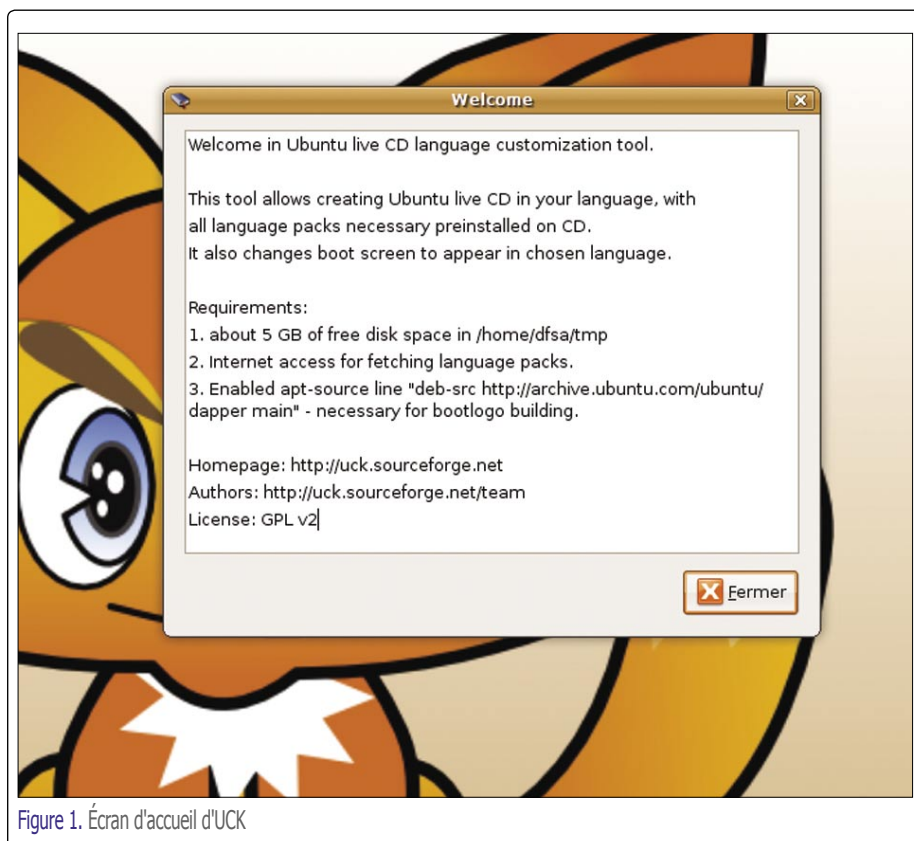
Welcome

Welcome in Ubuntu live CD language customization tool.

This tool allows creating Ubuntu live CD in your language, with all language packs necessary preinstalled on CD.
It also changes boot screen to appear in chosen language.

Requirements:
1. about 5 GB of free disk space in /home/dfsa/tmp
2. Internet access for fetching language packs.
3. Enabled apt-source line "deb-src http://archive.ubuntu.com/ubuntu/ dapper main" - necessary for bootlogo building.

Homepage: http://uck.sourceforge.net
Authors: http://uck.sourceforge.net/team
License: GPL v2

Fermer

Figure 1. Écran d'accueil d'UCK